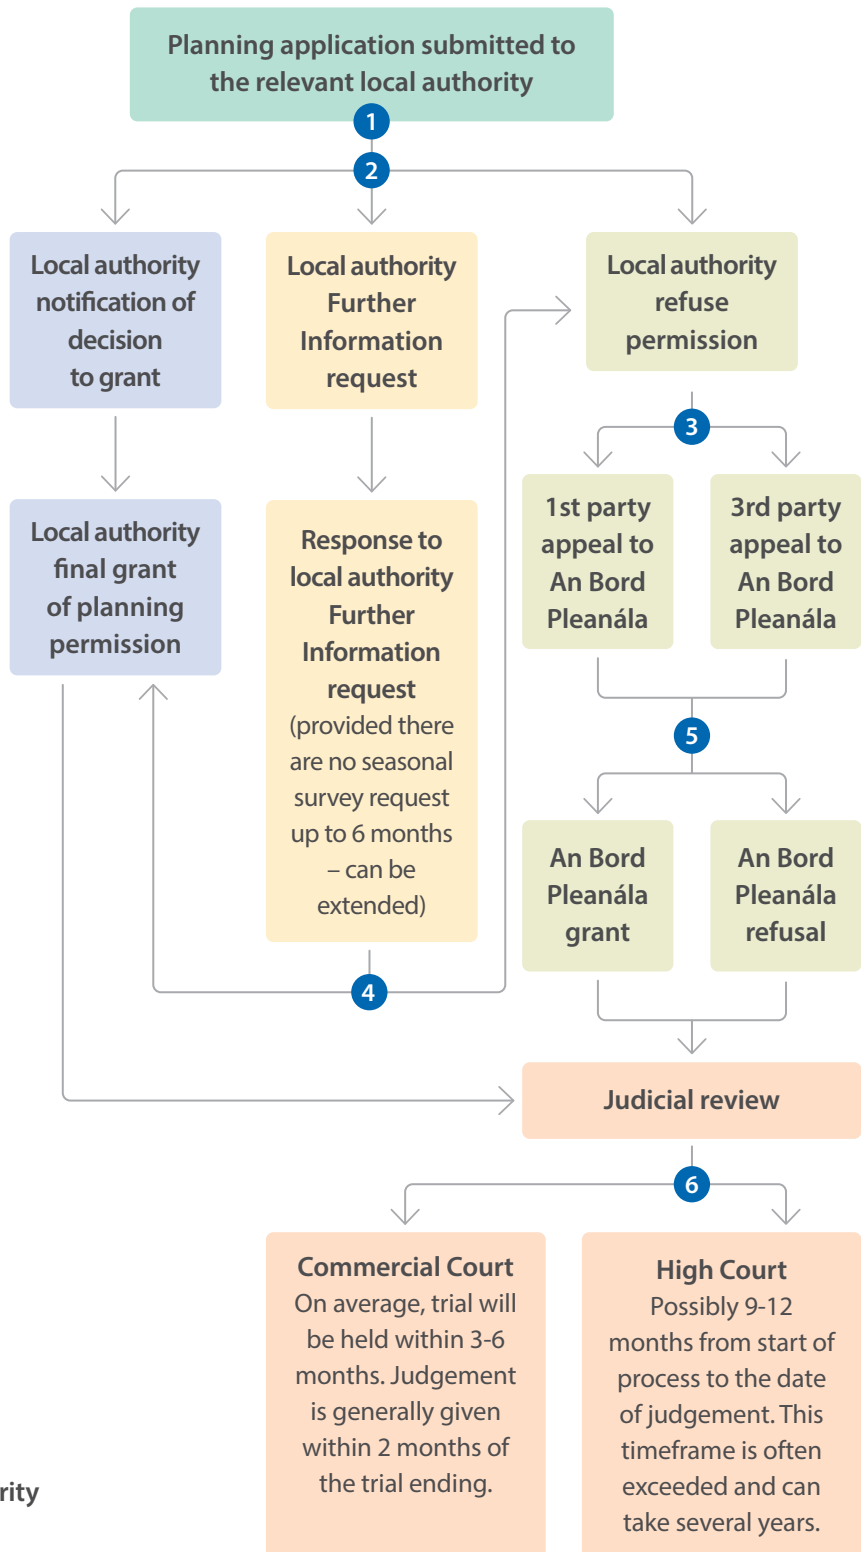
Planning application submitted to the relevant local authority

1

2

Local authority notification of decision to grant

Local authority Further Information request

Local authority refuse permission

3

1st party appeal to An Bord Pleanála

3rd party appeal to An Bord Pleanála

Local authority final grant of planning permission

Response to local authority Further Information request (provided there are no seasonal survey request up to 6 months – can be extended)

5

An Bord Pleanála grant

An Bord Pleanála refusal

4

Judicial review

6

Commercial Court
On average, trial will be held within 3-6 months. Judgement is generally given within 2 months of the trial ending.

High Court
Possibly 9-12 months from start of process to the date of judgement. This timeframe is often exceeded and can take several years.

rity